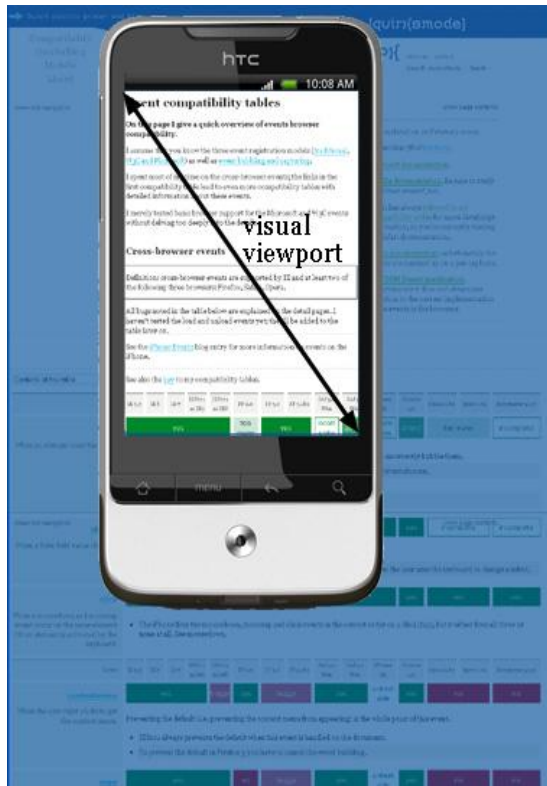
htc

10:08 AM

Event compatibility tables

On this page I give a quick overview of events browser compatibility.

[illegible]

visual viewport

Cross-browser events

Definition: cross-browser events are supported by IE and at least two of the following three browsers: Firefox, Safari, Opera.

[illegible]

menu

quirksmode